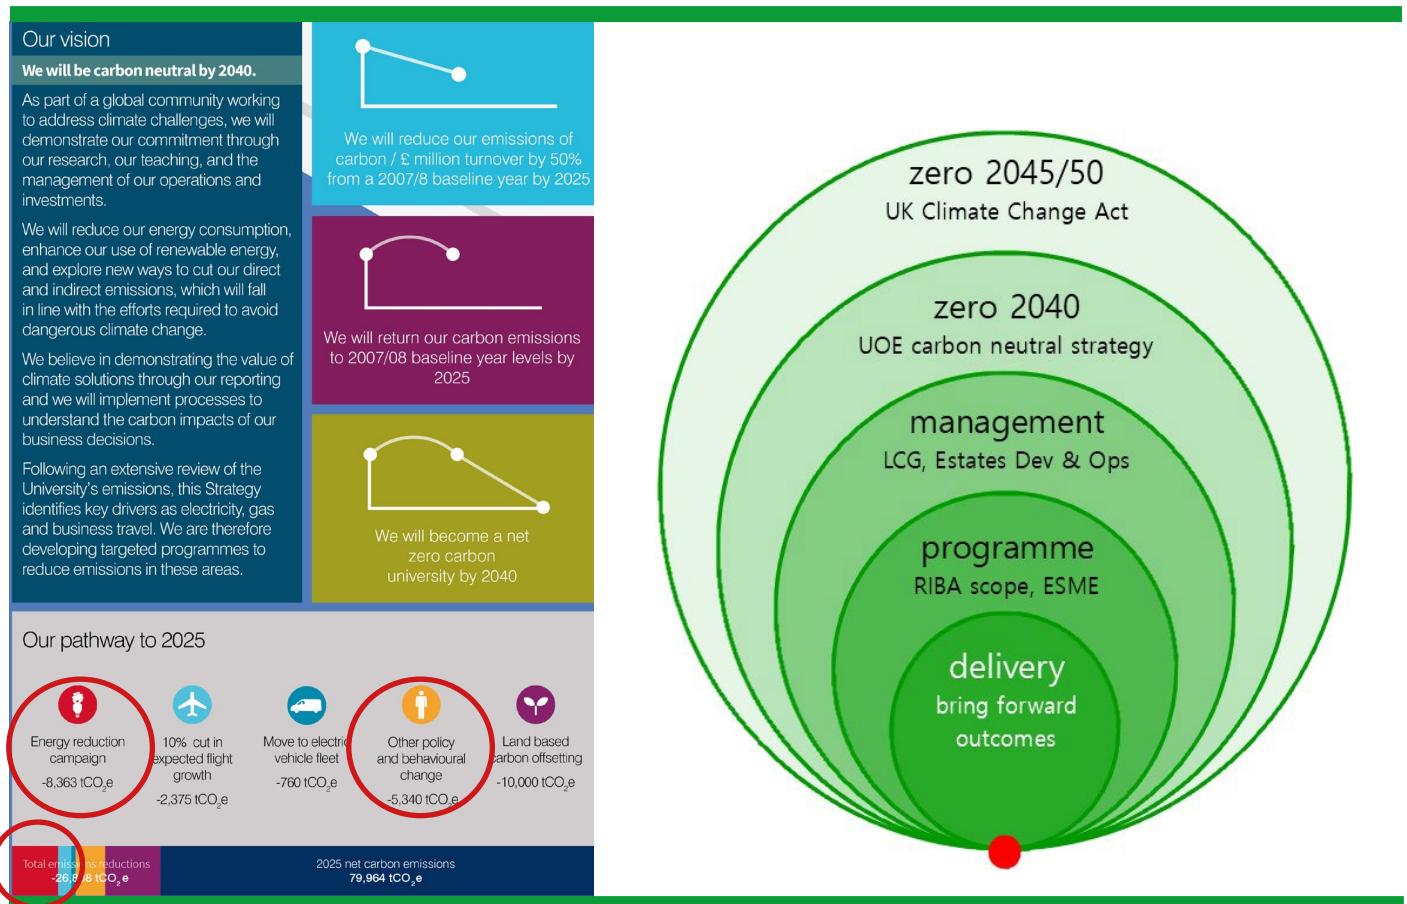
Our vision

We will be carbon neutral by 2040.

As part of a global community working to address climate challenges, we will demonstrate our commitment through our research, our teaching, and the management of our operations and investments.

We will reduce our energy consumption, enhance our use of renewable energy, and explore new ways to cut our direct and indirect emissions, which will fall in line with the efforts required to avoid dangerous climate change.

We believe in demonstrating the value of climate solutions through our reporting and we will implement processes to understand the carbon impacts of our business decisions.

Following an extensive review of the University's emissions, this Strategy identifies key drivers as electricity, gas and business travel. We are therefore developing targeted programmes to reduce emissions in these areas.

We will reduce our emissions of carbon / £ million turnover by 50% from a 2007/8 baseline year by 2025

We will return our carbon emissions to 2007/08 baseline year levels by 2025

We will become a net zero carbon university by 2040

Our pathway to 2025

Energy reduction campaign
-8,363 $tCO_2e$

10% cut in expected flight growth
-2,375 $tCO_2e$

Move to electric vehicle fleet
-760 $tCO_2e$

Other policy and behavioural change
-5,340 $tCO_2e$

Land based carbon offsetting
-10,000 $tCO_2e$

Total emissi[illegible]ns reductions
-26,8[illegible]8 $tCO_2e$

2025 net carbon emissions
79,964 $tCO_2e$

zero 2045/50
UK Climate Change Act

zero 2040
UOE carbon neutral strategy

management
LCG, Estates Dev & Ops

programme
RIBA scope, ESME

delivery
bring forward outcomes